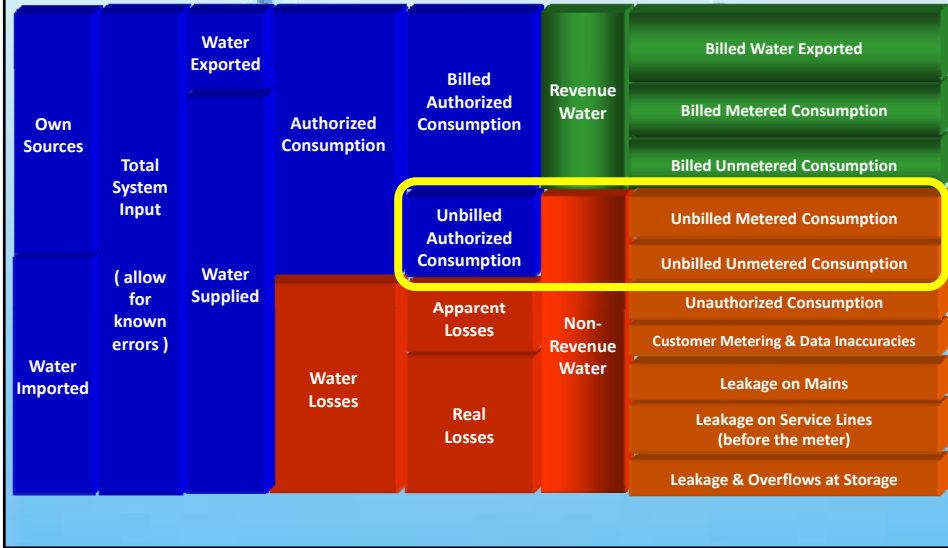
Own Sources

Water Imported

Total System Input

( allow for known errors )

Water Exported

Water Supplied

Authorized Consumption

Water Losses

Billed Authorized Consumption

Unbilled Authorized Consumption

Apparent Losses

Real Losses

Revenue Water

Non-Revenue Water

Billed Water Exported

Billed Metered Consumption

Billed Unmetered Consumption

Unbilled Metered Consumption

Unbilled Unmetered Consumption

Unauthorized Consumption

Customer Metering & Data Inaccuracies

Leakage on Mains

Leakage on Service Lines (before the meter)

Leakage & Overflows at Storage